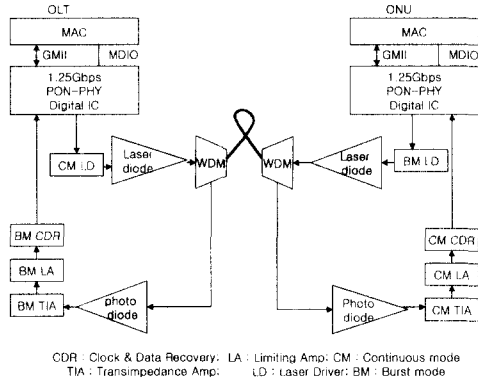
OLT

MAC

GMII

MDIO

1.25Gbps PON-PHY Digital IC

CM LD

Laser diode

WDM

BM CDR

BM LA

BM TIA

photo diode

ONU

MAC

GMII

MDIO

1.25Gbps PON-PHY Digital IC

BM LD

Laser diode

WDM

CM CDR

CM LA

CM TIA

Photo diode

CDR : Clock & Data Recovery; LA : Limiting Amp; CM : Continuous mode
TIA : Transimpedance Amp; LD : Laser Driver; BM : Burst mode